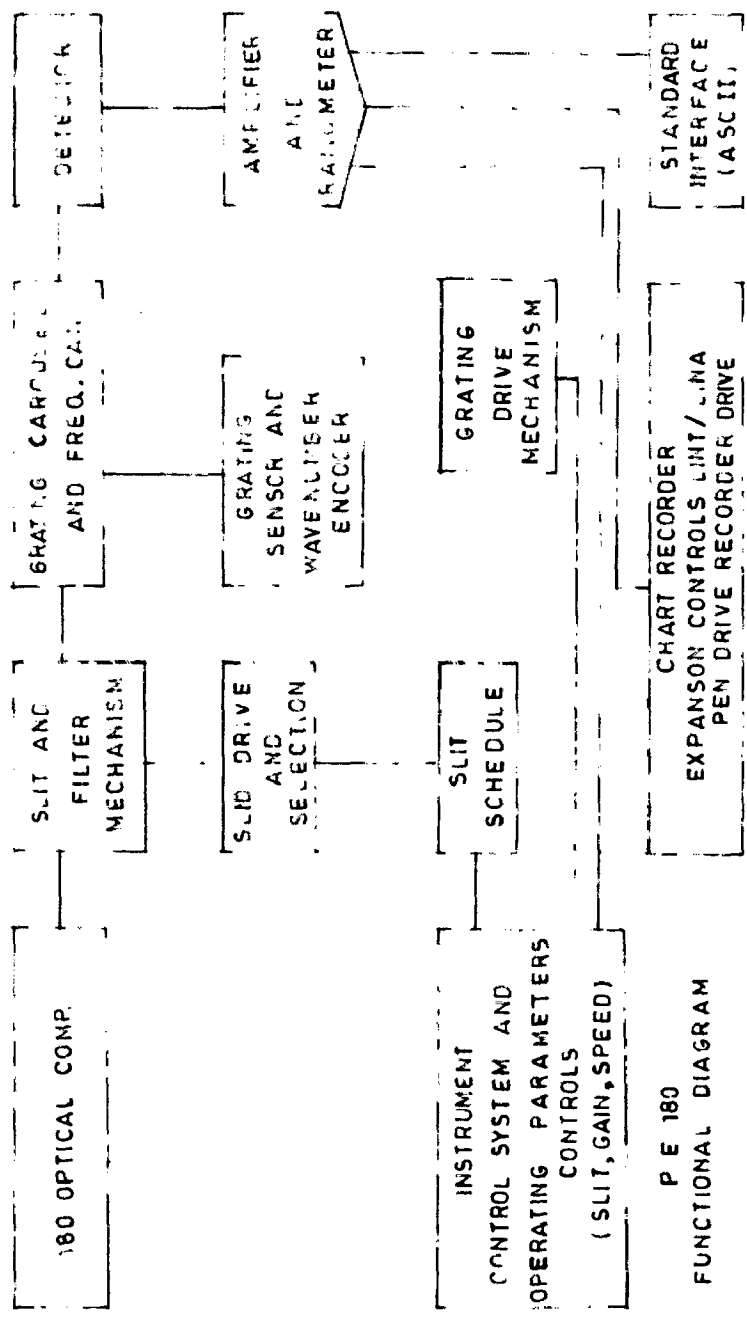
180 OPTICAL COMP.

SLIT AND FILTER MECHANISM

GRATING CAROUSEL AND FREQ. CAL.

DETECTOR

SLID DRIVE AND SELECTION

GRATING SENSOR AND WAVENUMBER ENCODER

AMPLIFIER AND RATIOMETER

INSTRUMENT CONTROL SYSTEM AND OPERATING PARAMETERS CONTROLS (SLIT, GAIN, SPEED)

SLIT SCHEDULE

GRATING DRIVE MECHANISM

CHART RECORDER EXPANSON CONTROLS LINT/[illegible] PEN DRIVE RECORDER DRIVE

STANDARD INTERFACE (ASC II)

P E 180
FUNCTIONAL DIAGRAM